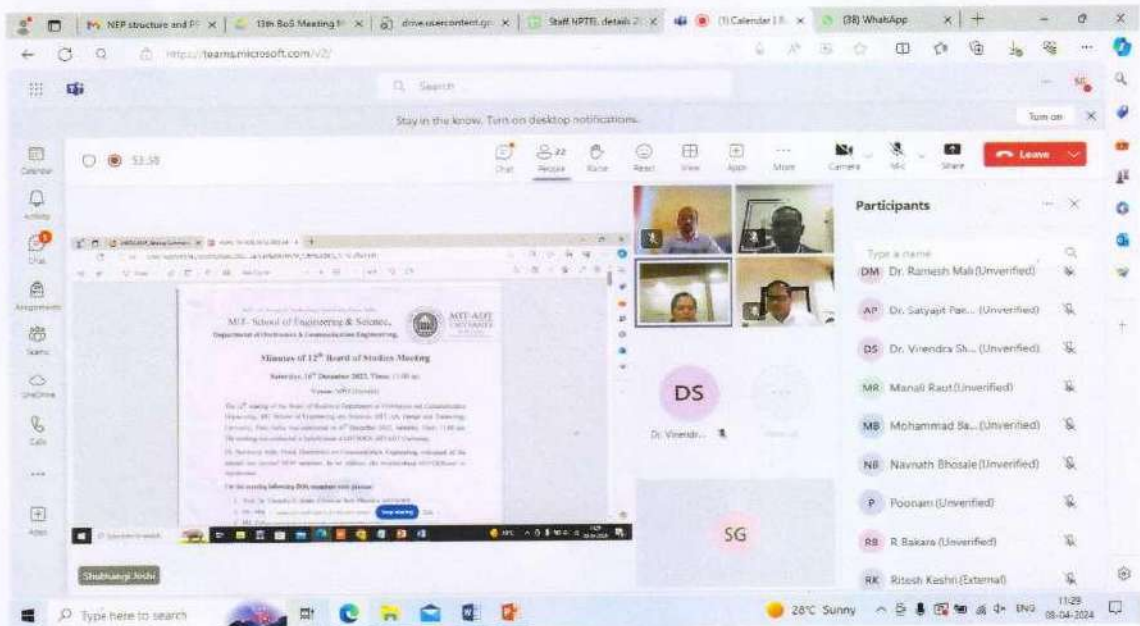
NEP structure and P | 13th BoS Meeting | drive.usercontent.go | Staff NPTEL details | (1) Calendar | (38) WhatsApp

https://teams.microsoft.com/v2/

Search

Stay in the know. Turn on desktop notifications.

Turn on

53:58

Chat People Raise React View Apps More Camera Mic Share Leave

Calendar Activity Chat Assignments Teams OneDrive Calls Apps

MIT School of Engineering & Science,
Department of Electronics & Communication Engineering

Minutes of 12th Board of Studies Meeting

Saturday, 16th December 2023, Time: 11:00 am

Venue: MS Teams

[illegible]

DS

Dr. Virendr...

SG

Shubhangi Joshi

Participants

Type a name

DM Dr. Ramesh Mali (Unverified)

AP Dr. Satyajit Pat... (Unverified)

DS Dr. Virendra Sh... (Unverified)

MR Manali Raut (Unverified)

MB Mohammad Ba... (Unverified)

NB Navnath Bhosale (Unverified)

P Poonam (Unverified)

RB R Bakare (Unverified)

RK Ritesh Keshri (External)

Type here to search

28°C Sunny ENG 11:29 08-04-2024